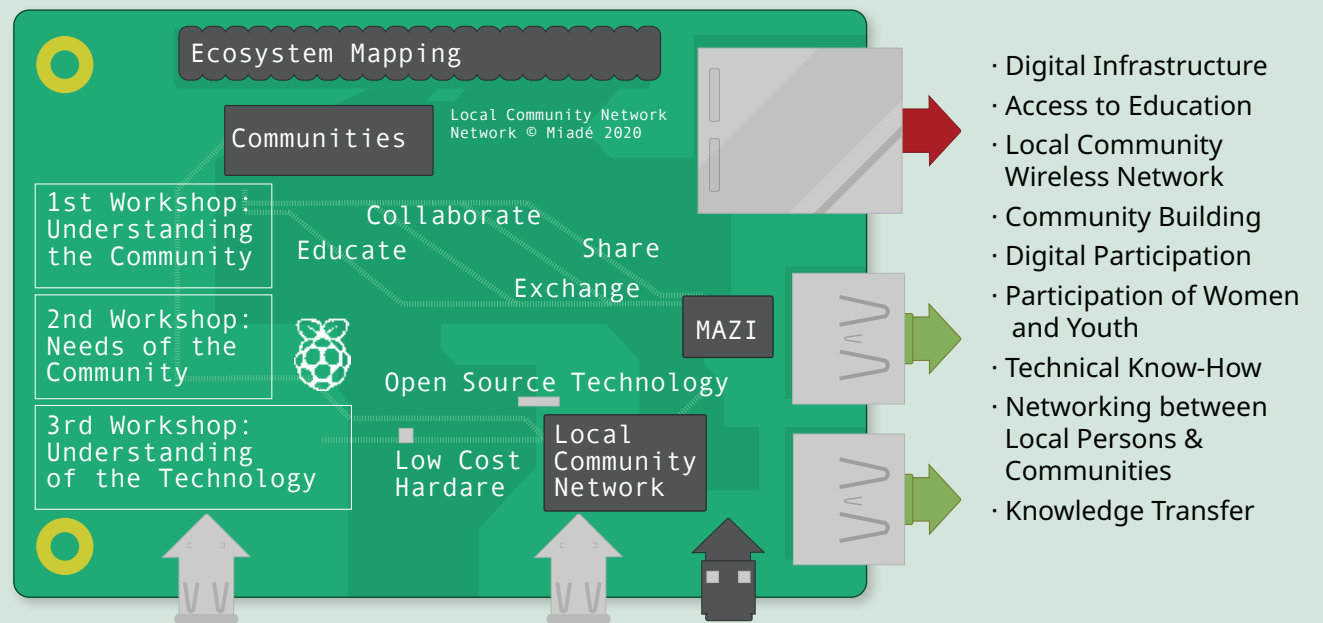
Ecosystem Mapping

Communities

Local Community Network Network © Miadé 2020

1st Workshop: Understanding the Community

2nd Workshop: Needs of the Community

3rd Workshop: Understanding of the Technology

Collaborate

Educate

Share

Exchange

MAZI

Open Source Technology

Low Cost Hardare

Local Community Network

· Digital Infrastructure
· Access to Education
· Local Community Wireless Network
· Community Building
· Digital Participation
· Participation of Women and Youth
· Technical Know-How
· Networking between Local Persons & Communities
· Knowledge Transfer